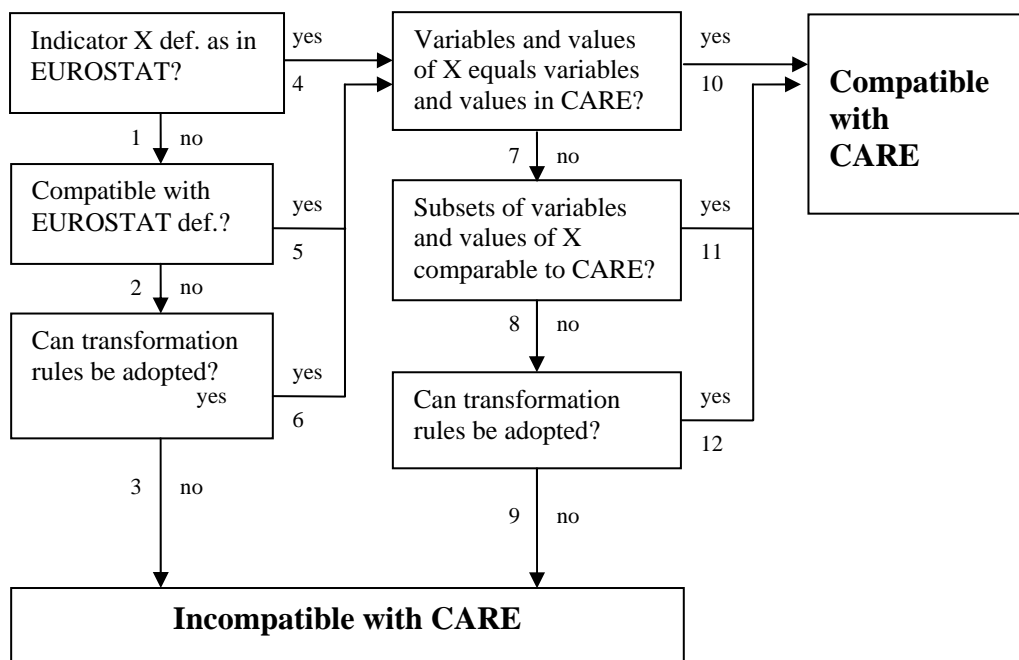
Indicator X def. as in EUROSTAT?

yes

4

Variables and values of X equals variables and values in CARE?

yes

10

Compatible with CARE

1

no

Compatible with EUROSTAT def.?

yes

5

7

no

Subsets of variables and values of X comparable to CARE?

yes

11

2

no

Can transformation rules be adopted?

yes

yes

6

8

no

Can transformation rules be adopted?

yes

12

3

no

9

no

Incompatible with CARE